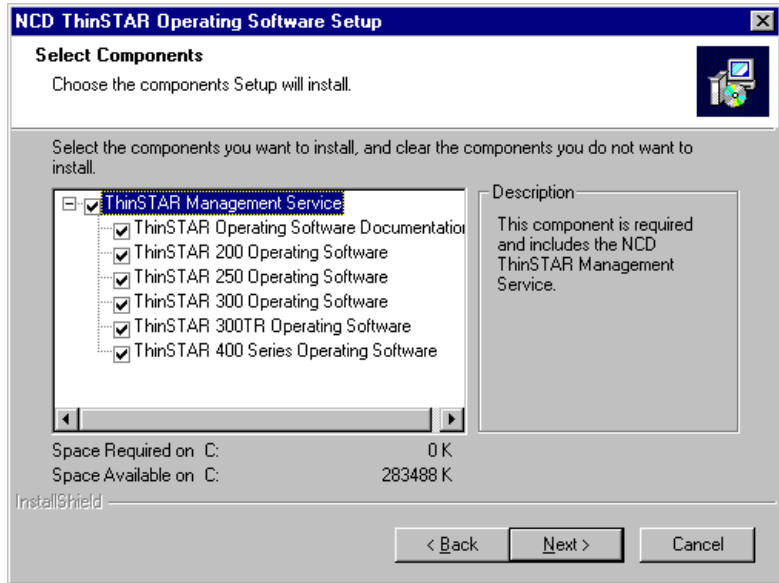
NCD ThinSTAR Operating Software Setup

Select Components

Choose the components Setup will install.

Select the components you want to install, and clear the components you do not want to install.

ThinSTAR Management Service
ThinSTAR Operating Software Documentatio
ThinSTAR 200 Operating Software
ThinSTAR 250 Operating Software
ThinSTAR 300 Operating Software
ThinSTAR 300TR Operating Software
ThinSTAR 400 Series Operating Software

Description

This component is required and includes the NCD ThinSTAR Management Service.

Space Required on C: 0 K
Space Available on C: 283488 K

InstallShield

< Back
Next >
Cancel